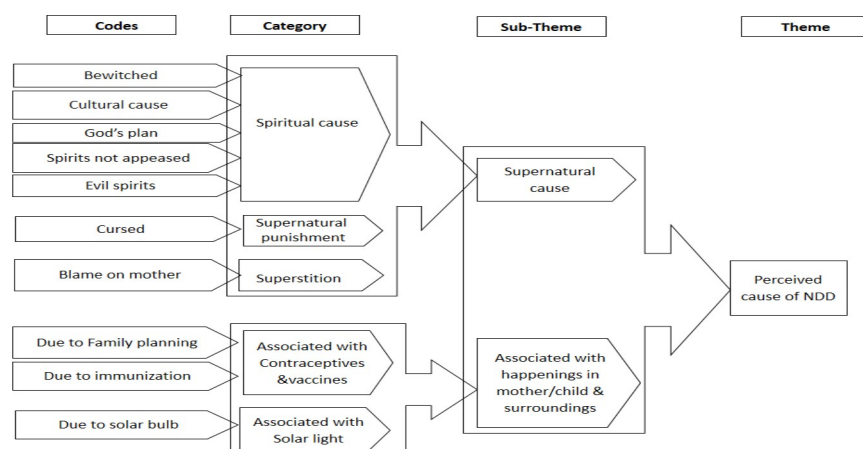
Codes

Category

Sub-Theme

Theme

Bewitched

Cultural cause

God's plan

Spirits not appeased

Evil spirits

Spiritual cause

Cursed

Supernatural punishment

Blame on mother

Superstition

Supernatural cause

Perceived cause of NDD

Due to Family planning

Due to immunization

Associated with Contraceptives &vaccines

Due to solar bulb

Associated with Solar light

Associated with happenings in mother/child & surroundings